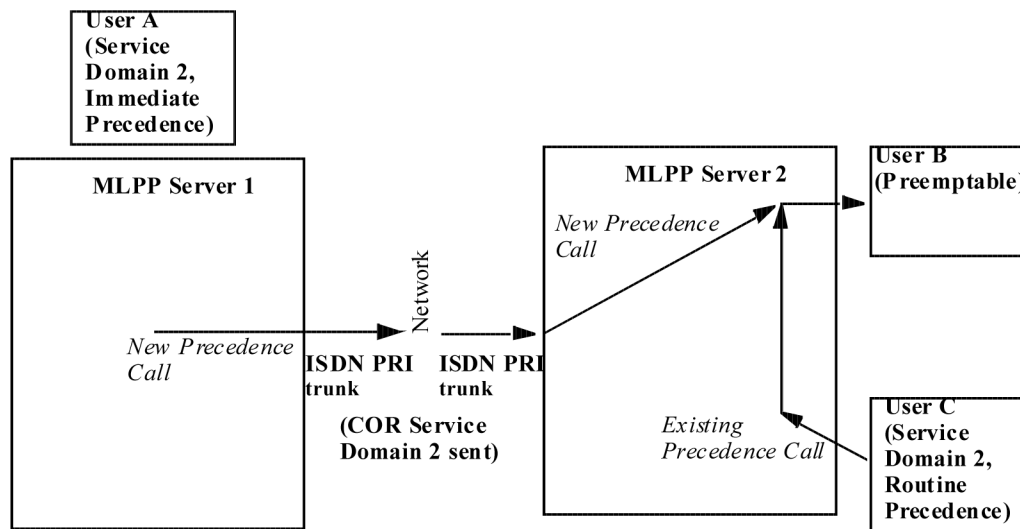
User A (Service Domain 2, Immediate Precedence)

MLPP Server 1

New Precedence Call

ISDN PRI trunk

Network

ISDN PRI trunk

(COR Service Domain 2 sent)

MLPP Server 2

New Precedence Call

Existing Precedence Call

User B (Preemptable)

User C (Service Domain 2, Routine Precedence)